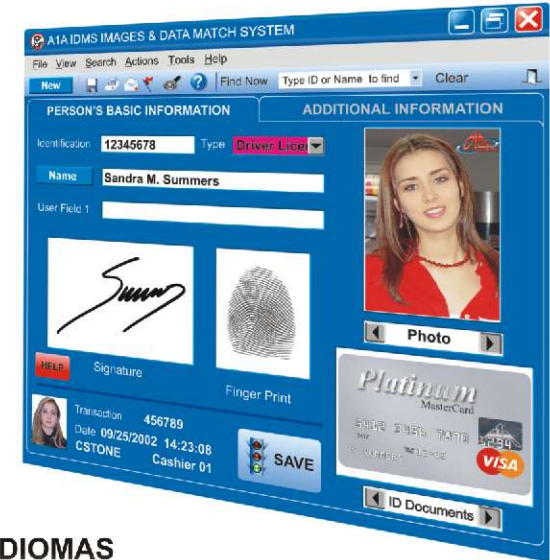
A1A IDMS IMAGES & DATA MATCH SYSTEM

File View Search Actions Tools Help

New | Find Now | Type ID or Name to find | Clear

PERSON'S BASIC INFORMATION | ADDITIONAL INFORMATION

Identification 12345678 Type Driver Licen

Name Sandra M. Summers

User Field 1

HELP Signature

Finger Print

Photo

Platinum MasterCard

VISA

Transaction 456789
Date 09/25/2002 14:23:08
CSTONE Cashier 01

SAVE

ID Documents

DIOMAS